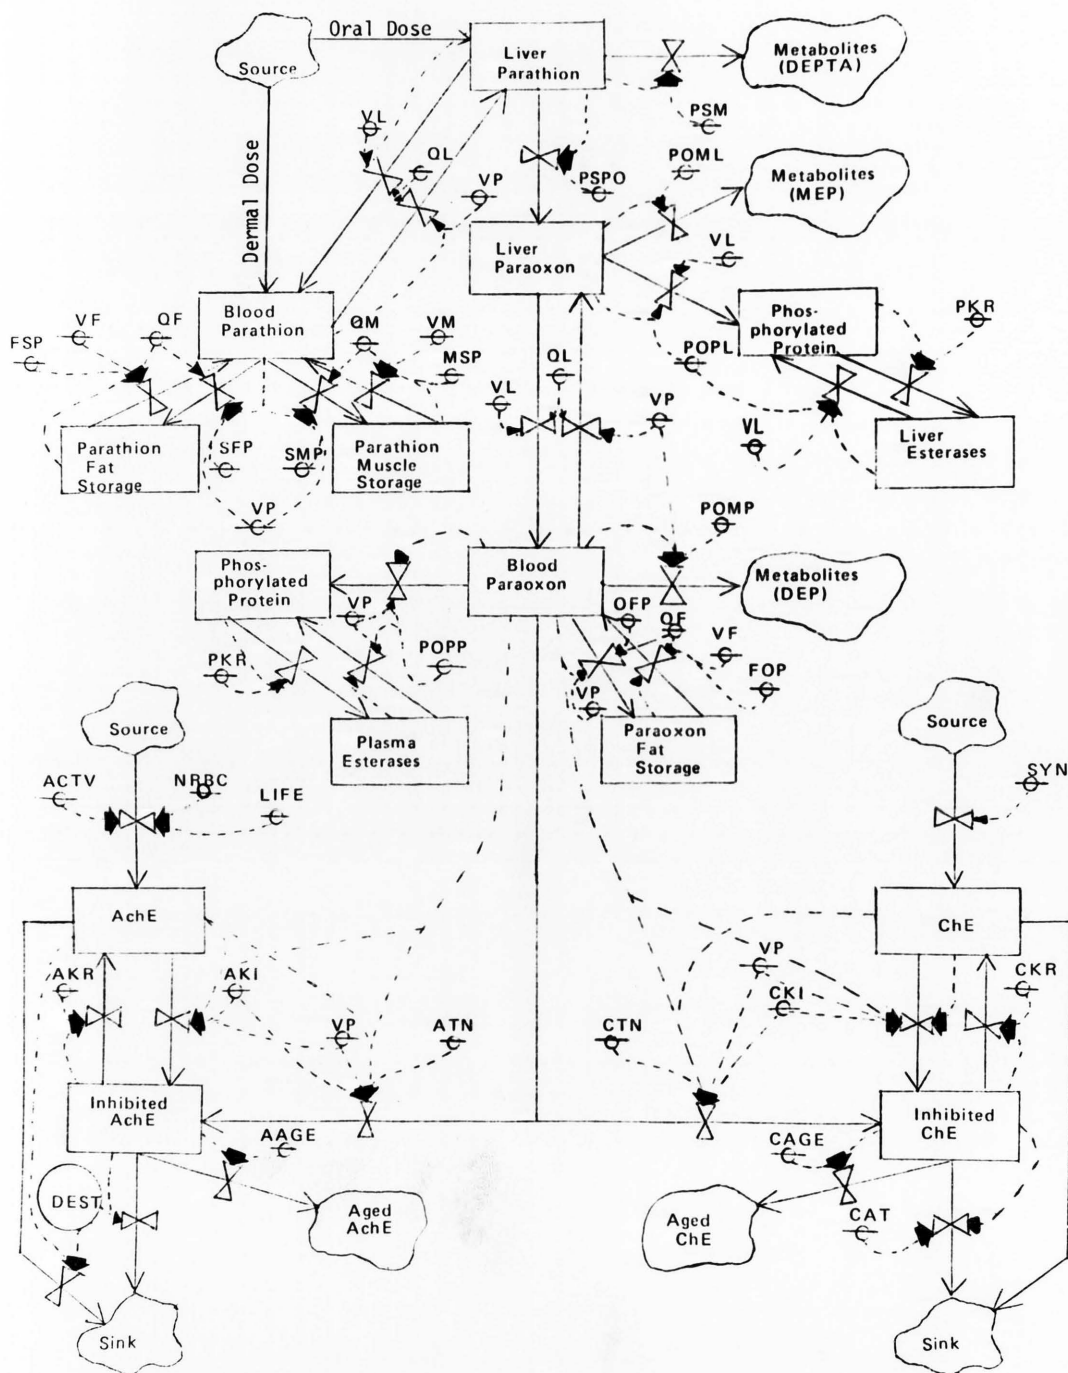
Source

Oral Dose

Liver Parathion

Metabolites (DEPTA)

PSM

Dermal Dose

VL

QL

VP

PSPO

POML

Metabolites (MEP)

Liver Paraoxon

VL

Blood Parathion

FSP

VF

QF

QM

VM

MSP

QL

POPL

Phosphorylated Protein

PKR

VL

VP

VL

Liver Esterases

Parathion Fat Storage

SFP

SMP

Parathion Muscle Storage

VP

POMP

Phosphorylated Protein

Blood Paraoxon

Metabolites (DEP)

VP

OFP

QF

VF

PKR

POPP

FOP

VP

Plasma Esterases

Paraoxon Fat Storage

Source

Source

ACTV

NRBC

LIFE

SYN

AchE

ChE

AKR

AKI

VP

CKR

CKI

VP

ATN

CTN

Inhibited AchE

Inhibited ChE

AAGE

CAGE

DEST

Aged AchE

Aged ChE

CAT

Sink

Sink